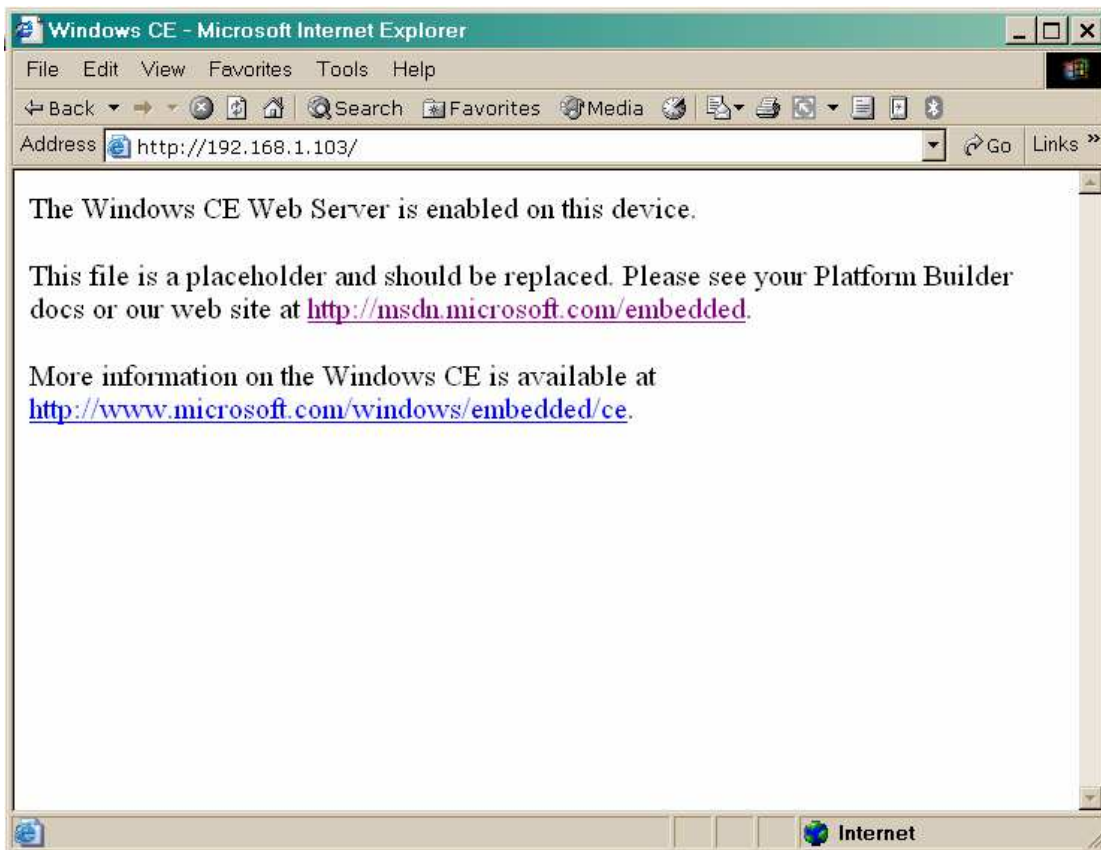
Windows CE - Microsoft Internet Explorer

File Edit View Favorites Tools Help

Back Search Favorites Media

Address http://192.168.1.103/ Go Links »

The Windows CE Web Server is enabled on this device.

This file is a placeholder and should be replaced. Please see your Platform Builder docs or our web site at http://msdn.microsoft.com/embedded.

More information on the Windows CE is available at http://www.microsoft.com/windows/embedded/ce.

Internet